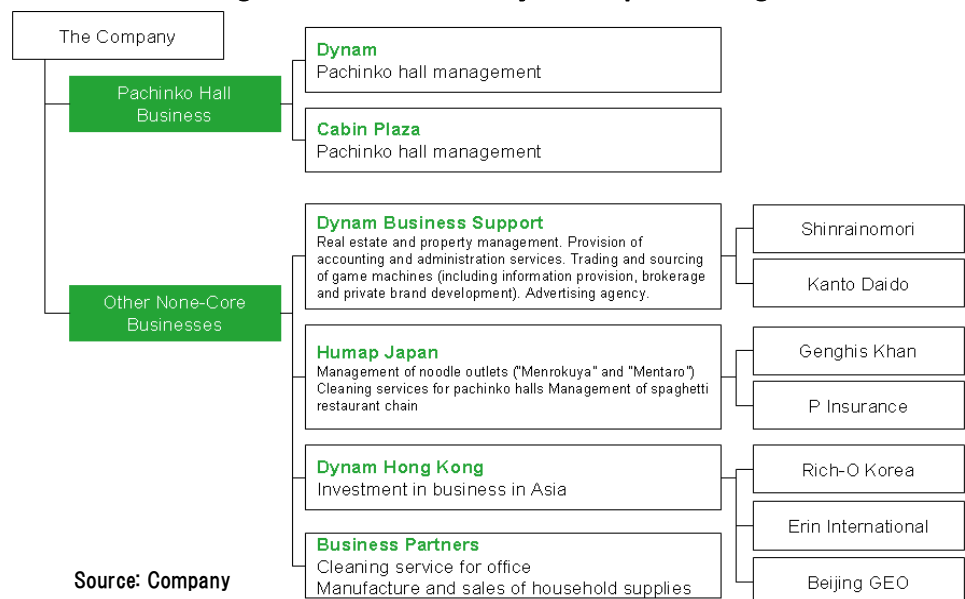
The Company

Pachinko Hall Business

Dynam
Pachinko hall management

Cabin Plaza
Pachinko hall management

Other None-Core Businesses

Dynam Business Support
Real estate and property management. Provision of accounting and administration services. Trading and sourcing of game machines (including information provision, brokerage and private brand development). Advertising agency.

Shinrainomori

Kanto Daido

Humap Japan
Management of noodle outlets ("Menrokuya" and "Mentaro") Cleaning services for pachinko halls Management of spaghetti restaurant chain

Genghis Khan

P Insurance

Dynam Hong Kong
Investment in business in Asia

Rich-O Korea

Erin International

Beijing GEO

Business Partners
Cleaning service for office
Manufacture and sales of household supplies

Source: Company